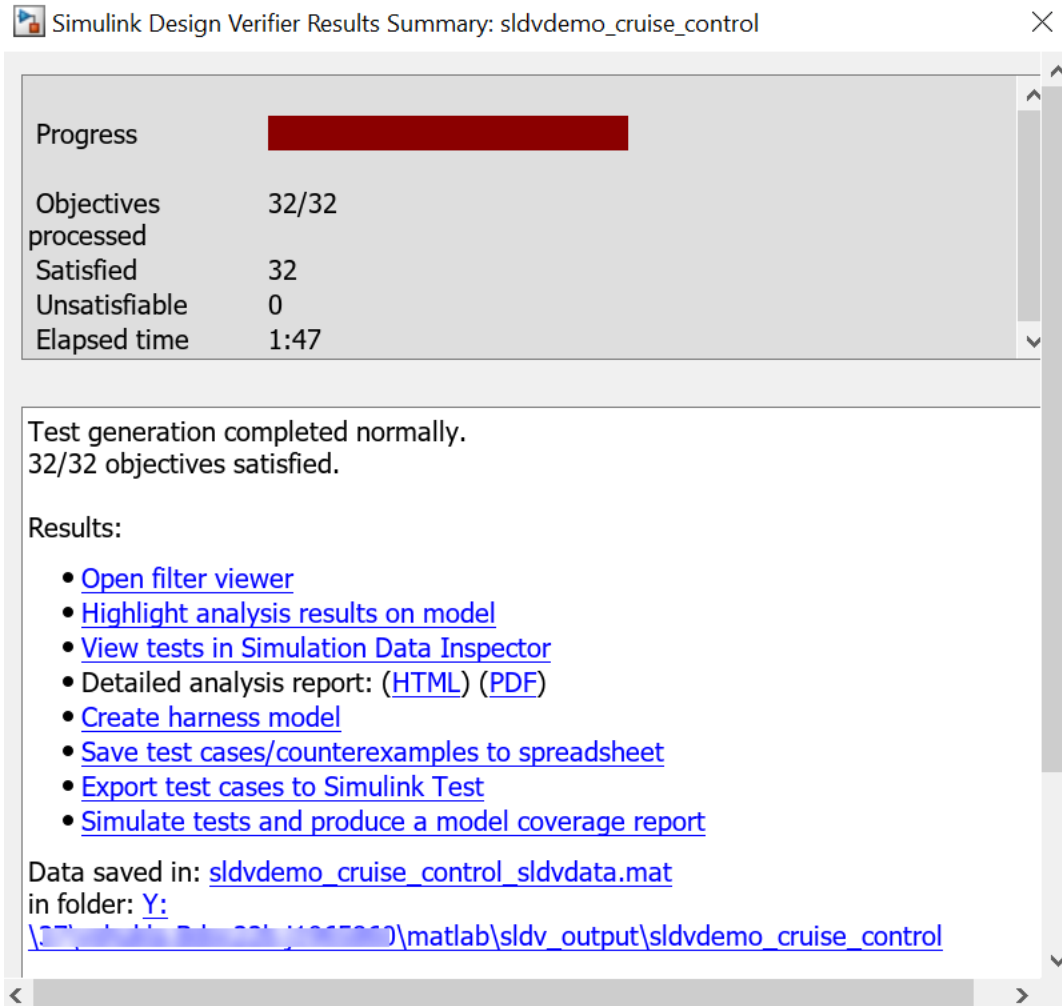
Simulink Design Verifier Results Summary: sldvdemo_cruise_control

Progress

Objectives processed 32/32
Satisfied 32
Unsatisfiable 0
Elapsed time 1:47

Test generation completed normally.
32/32 objectives satisfied.

Results:

- Open filter viewer
- Highlight analysis results on model
- View tests in Simulation Data Inspector
- Detailed analysis report: (HTML) (PDF)
- Create harness model
- Save test cases/counterexamples to spreadsheet
- Export test cases to Simulink Test
- Simulate tests and produce a model coverage report

Data saved in: sldvdemo_cruise_control_sldvdata.mat
in folder: Y:
\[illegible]\matlab\sldv_output\sldvdemo_cruise_control